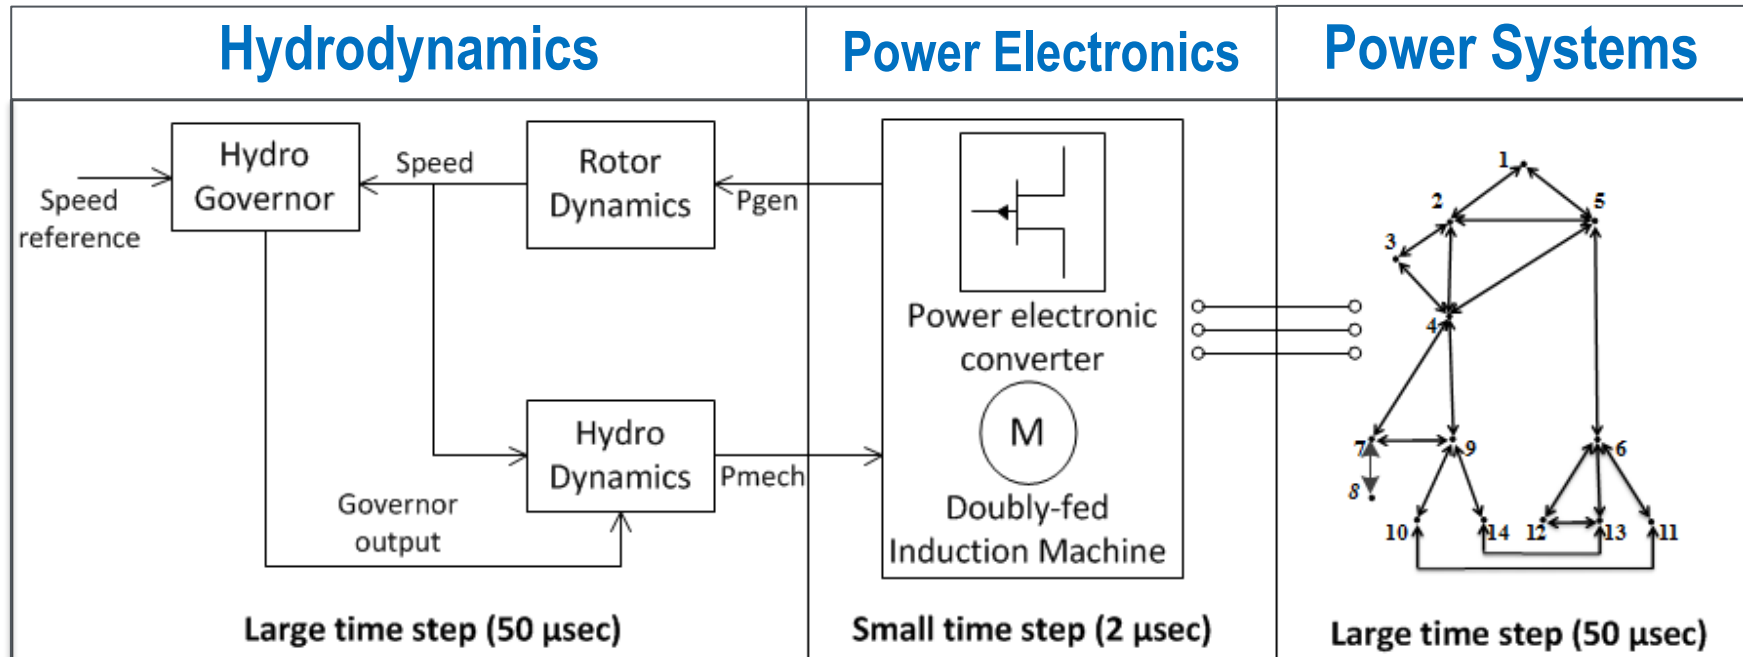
Hydrodynamics

Power Electronics

Power Systems

Speed reference

Hydro Governor

Speed

Rotor Dynamics

Pgen

Hydro Dynamics

Pmech

Governor output

Power electronic converter

M

Doubly-fed Induction Machine

1

2

5

3

4

7

9

6

8

10

14

12

13

11

Large time step (50 µsec)

Small time step (2 µsec)

Large time step (50 µsec)